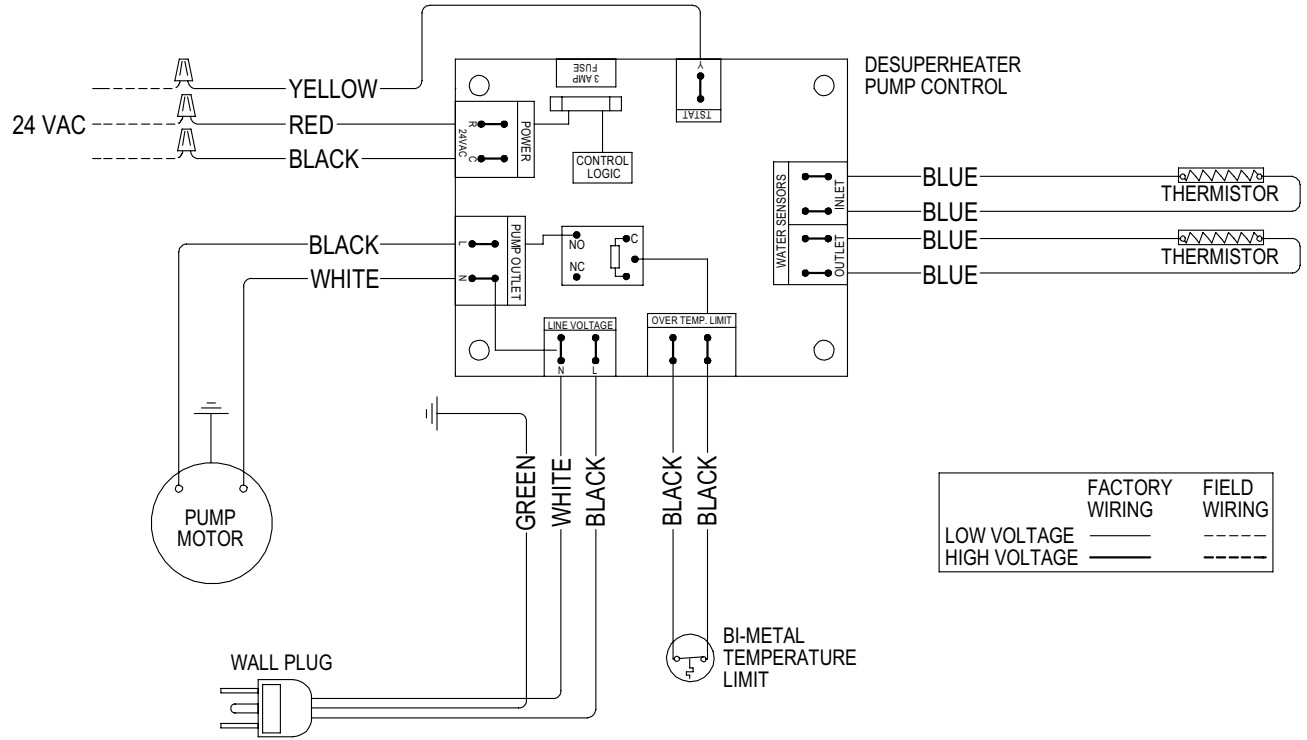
DESUPERHEATER
PUMP CONTROL

3 AMP
FUSE

Y

TSTAT

24 VAC

YELLOW

RED

BLACK

POWER

R

24VAC

C

CONTROL
LOGIC

WATER SENSORS

INLET

OUTLET

BLUE

BLUE

BLUE

BLUE

THERMISTOR

THERMISTOR

BLACK

WHITE

PUMP OUTLET

L

N

NO

NC

C

LINE VOLTAGE

N

L

OVER TEMP. LIMIT

GREEN

WHITE

BLACK

BLACK

BLACK

PUMP
MOTOR

| | FACTORY WIRING | FIELD WIRING |
|---|---|---|
| LOW VOLTAGE | | |
| HIGH VOLTAGE | | |

BI-METAL
TEMPERATURE
LIMIT

WALL PLUG